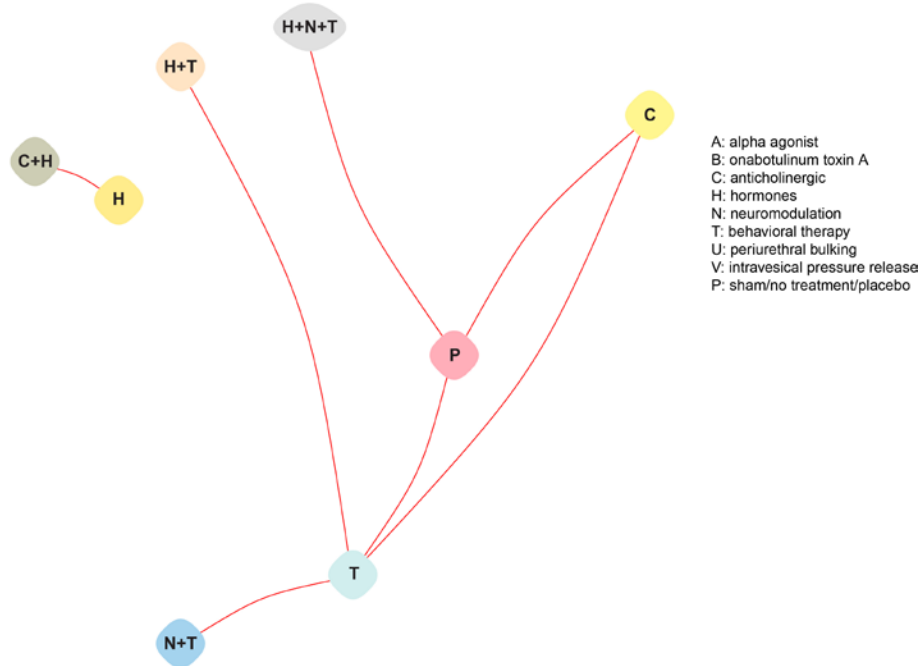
H+N+T

H+T

C

C+H

H

P

T

N+T

A: alpha agonist
B: onabotulinum toxin A
C: anticholinergic
H: hormones
N: neuromodulation
T: behavioral therapy
U: periurethral bulking
V: intravesical pressure release
P: sham/no treatment/placebo